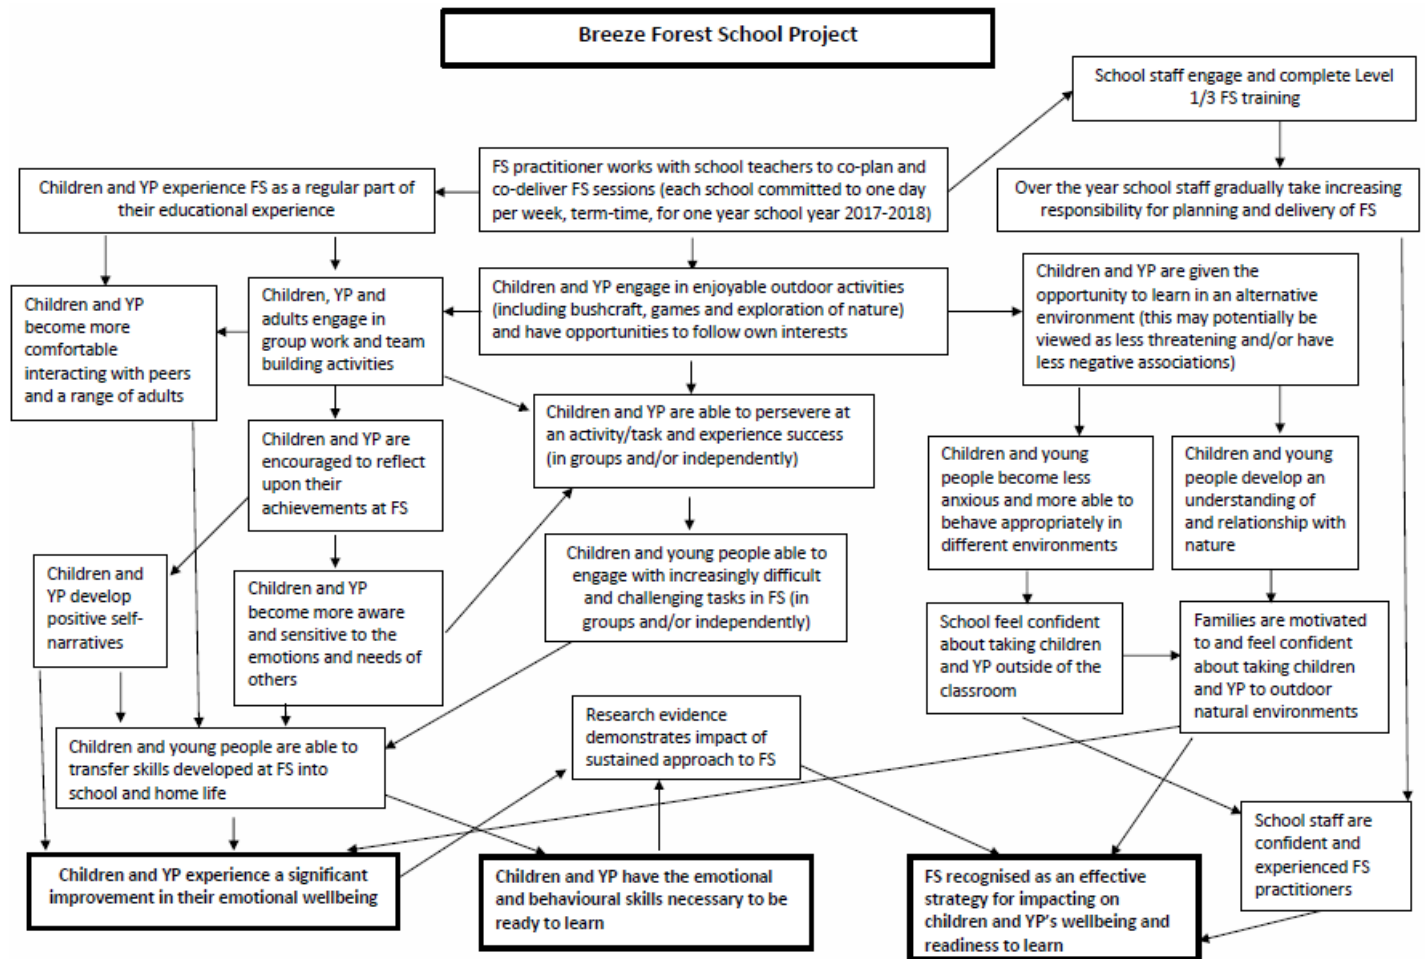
Breeze Forest School Project

School staff engage and complete Level 1/3 FS training

FS practitioner works with school teachers to co-plan and co-deliver FS sessions (each school committed to one day per week, term-time, for one year school year 2017-2018)

Children and YP experience FS as a regular part of their educational experience

Over the year school staff gradually take increasing responsibility for planning and delivery of FS

Children and YP become more comfortable interacting with peers and a range of adults

Children, YP and adults engage in group work and team building activities

Children and YP engage in enjoyable outdoor activities (including bushcraft, games and exploration of nature) and have opportunities to follow own interests

Children and YP are given the opportunity to learn in an alternative environment (this may potentially be viewed as less threatening and/or have less negative associations)

Children and YP are encouraged to reflect upon their achievements at FS

Children and YP are able to persevere at an activity/task and experience success (in groups and/or independently)

Children and young people become less anxious and more able to behave appropriately in different environments

Children and young people develop an understanding of and relationship with nature

Children and YP develop positive self-narratives

Children and YP become more aware and sensitive to the emotions and needs of others

Children and young people able to engage with increasingly difficult and challenging tasks in FS (in groups and/or independently)

School feel confident about taking children and YP outside of the classroom

Families are motivated to and feel confident about taking children and YP to outdoor natural environments

Research evidence demonstrates impact of sustained approach to FS

Children and young people are able to transfer skills developed at FS into school and home life

School staff are confident and experienced FS practitioners

Children and YP experience a significant improvement in their emotional wellbeing

Children and YP have the emotional and behavioural skills necessary to be ready to learn

FS recognised as an effective strategy for impacting on children and YP's wellbeing and readiness to learn